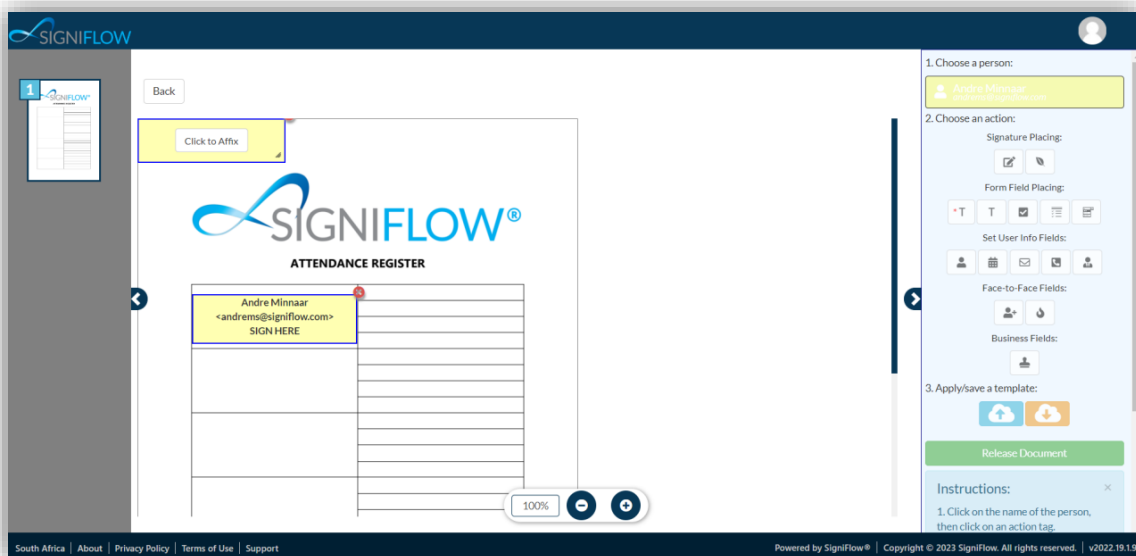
SIGNIFLOW

1

Back

Click to Affix

SIGNIFLOW®

ATTENDANCE REGISTER

Andre Minnaar
<andrems@signiflow.com>
SIGN HERE

100%

1. Choose a person:

Andre Minnaar
andrems@signiflow.com

2. Choose an action:

Signature Placing:

Form Field Placing:

*T T

Set User Info Fields:

Face-to-Face Fields:

Business Fields:

3. Apply/save a template:

Release Document

Instructions:

1. Click on the name of the person, then click on an action tag.

South Africa | About | Privacy Policy | Terms of Use | Support

Powered by SigniFlow® | Copyright © 2023 SigniFlow. All rights reserved. | v2022.19.1.9